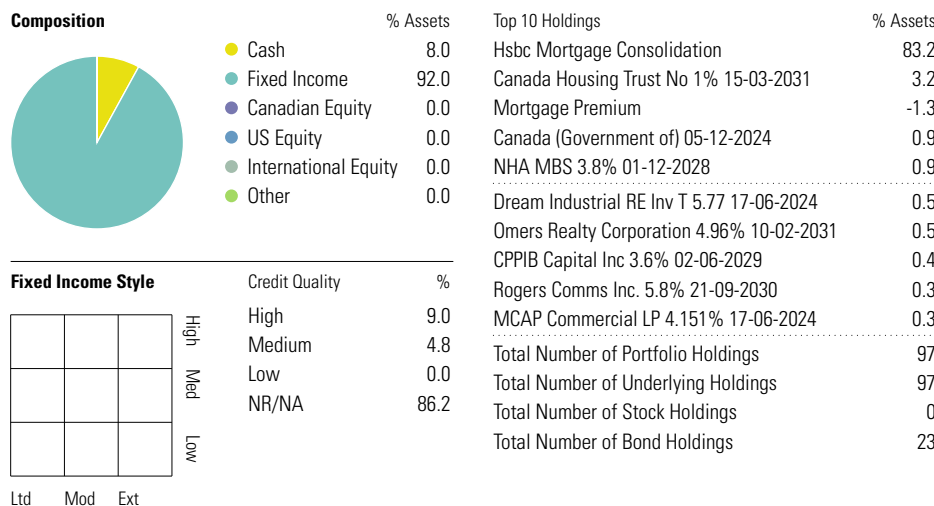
**Composition**

| | % Assets |
|---|---|
| Cash | 8.0 |
| Fixed Income | 92.0 |
| Canadian Equity | 0.0 |
| US Equity | 0.0 |
| International Equity | 0.0 |
| Other | 0.0 |

**Fixed Income Style**

High
Med
Low

Ltd Mod Ext

| Credit Quality | % |
|---|---|
| High | 9.0 |
| Medium | 4.8 |
| Low | 0.0 |
| NR/NA | 86.2 |

| Top 10 Holdings | % Assets |
|---|---|
| Hsbc Mortgage Consolidation | 83.2 |
| Canada Housing Trust No 1% 15-03-2031 | 3.2 |
| Mortgage Premium | -1.3 |
| Canada (Government of) 05-12-2024 | 0.9 |
| NHA MBS 3.8% 01-12-2028 | 0.9 |
| Dream Industrial RE Inv T 5.77 17-06-2024 | 0.5 |
| Omers Realty Corporation 4.96% 10-02-2031 | 0.5 |
| CPPIB Capital Inc 3.6% 02-06-2029 | 0.4 |
| Rogers Comms Inc. 5.8% 21-09-2030 | 0.3 |
| MCAP Commercial LP 4.151% 17-06-2024 | 0.3 |
| Total Number of Portfolio Holdings | 97 |
| Total Number of Underlying Holdings | 97 |
| Total Number of Stock Holdings | 0 |
| Total Number of Bond Holdings | 23 |